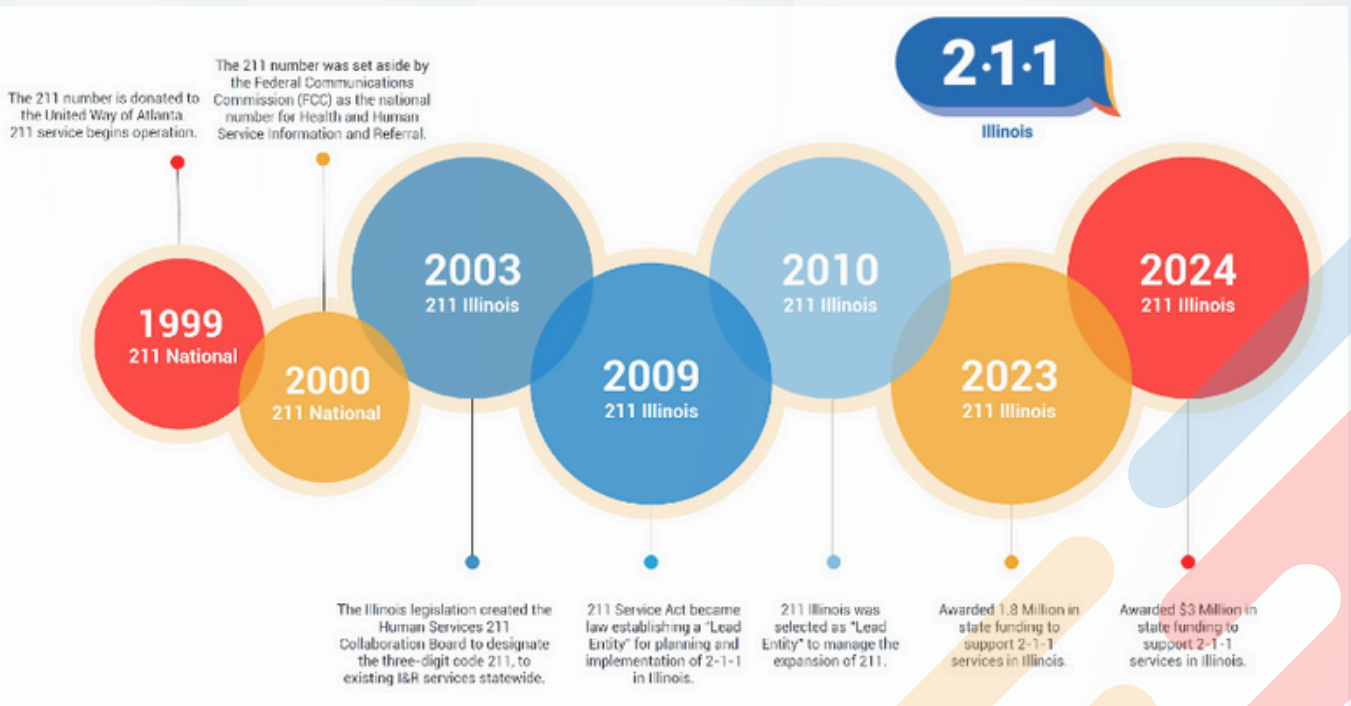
2·1·1
Illinois

The 211 number is donated to the United Way of Atlanta. 211 service begins operation.

The 211 number was set aside by the Federal Communications Commission (FCC) as the national number for Health and Human Service Information and Referral.

1999
211 National

2000
211 National

2003
211 Illinois

2009
211 Illinois

2010
211 Illinois

2023
211 Illinois

2024
211 Illinois

The Illinois legislation created the Human Services 211 Collaboration Board to designate the three-digit code 211, to existing I&R services statewide.

211 Service Act became law establishing a "Lead Entity" for planning and implementation of 2-1-1 in Illinois.

211 Illinois was selected as "Lead Entity" to manage the expansion of 211.

Awarded 1.8 Million in state funding to support 2-1-1 services in Illinois.

Awarded $3 Million in state funding to support 2-1-1 services in Illinois.